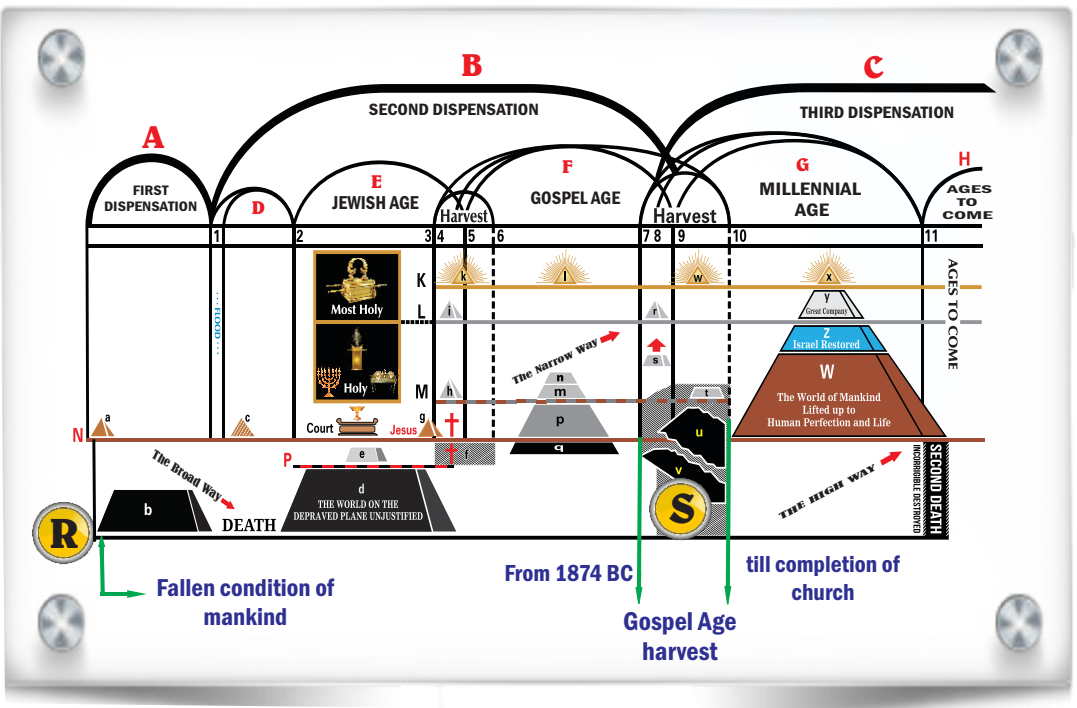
B

C

A

SECOND DISPENSATION

THIRD DISPENSATION

FIRST DISPENSATION

D

E JEWISH AGE

Harvest

F GOSPEL AGE

Harvest

G MILLENNIAL AGE

H AGES TO COME

1 2 3 4 5 6 7 8 9 10 11

K k l w x

AGES TO COME

Most Holy

L i r y Great Company

FLOOD

Holy

The Narrow Way

s

Z Israel Restored

M h n m t

W The World of Mankind Lifted up to Human Perfection and Life

N a c Court g Jesus p u

f q v

SECOND DEATH INCORRIGIBLE DESTROYED

P e

The Broad Way

b DEATH

d THE WORLD ON THE DEPRAVED PLANE UNJUSTIFIED

S

THE HIGH WAY

R

Fallen condition of mankind

From 1874 BC

till completion of church

Gospel Age harvest